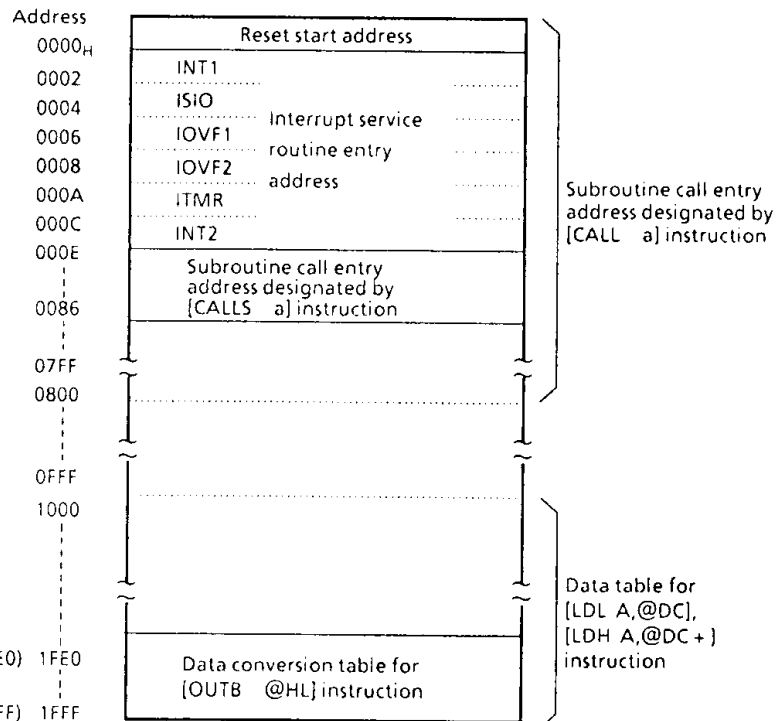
Address
$0000_H$
0002
0004
0006
0008
000A
000C
000E
0086
07FF
0800
0FFF
1000
E0) 1FE0
FF) 1FFF

Reset start address
INT1
ISIO
IOVF1
IOVF2
ITMR
INT2
Interrupt service routine entry address

Subroutine call entry address designated by [CALLS a] instruction

Data conversion table for [OUTB @HL] instruction

Subroutine call entry address designated by [CALL a] instruction

Data table for [LDL A,@DC], [LDH A,@DC+] instruction